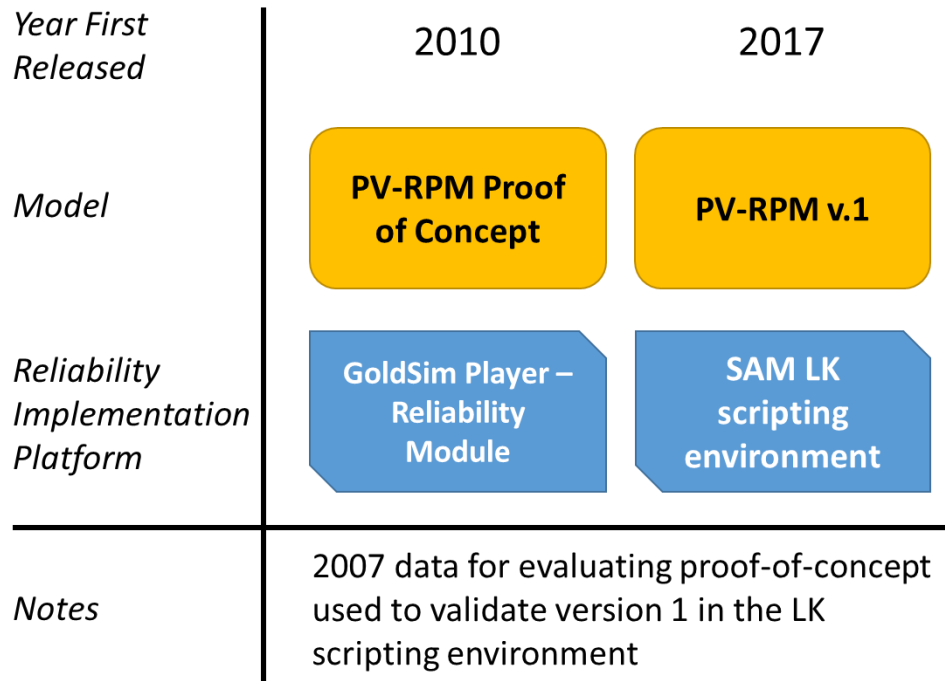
| Year First Released | 2010 | 2017 |
|---|---|---|
| Model | PV-RPM Proof of Concept | PV-RPM v.1 |
| Reliability Implementation Platform | GoldSim Player – Reliability Module | SAM LK scripting environment |
| Notes | 2007 data for evaluating proof-of-concept used to validate version 1 in the LK scripting environment | |